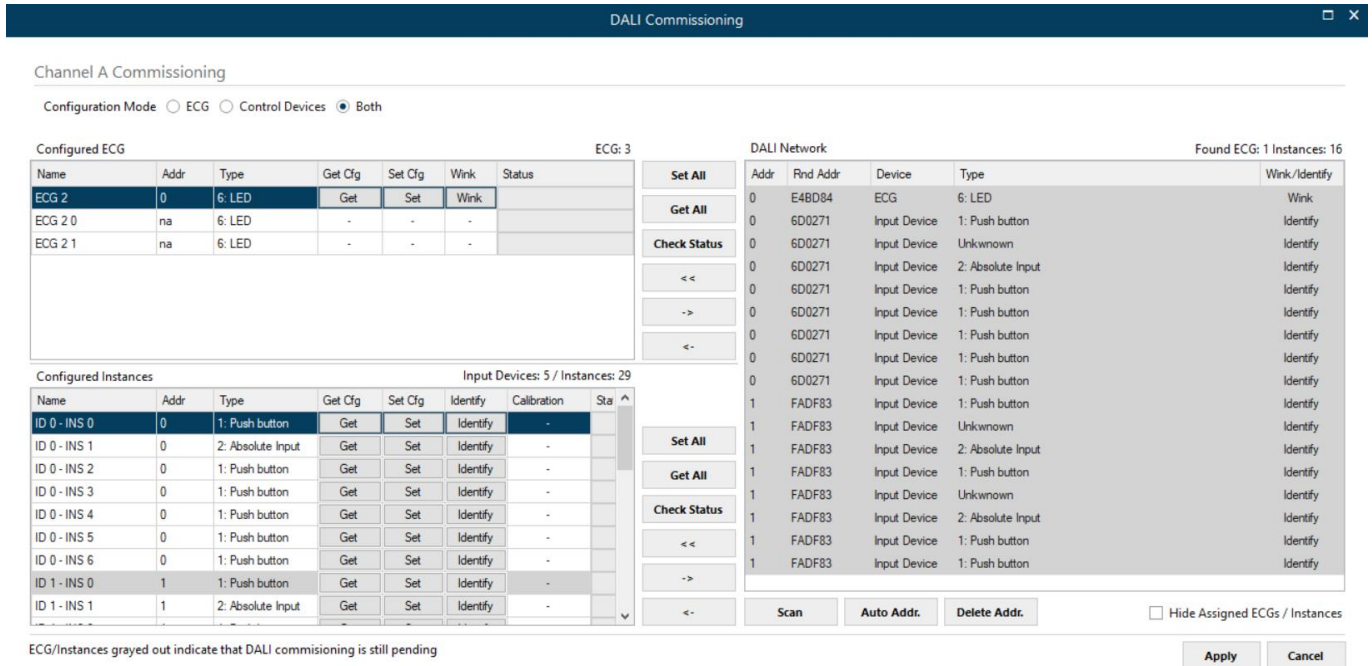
DALI Commissioning

Channel A Commissioning

Configuration Mode ○ ECG ○ Control Devices ● Both

Configured ECG ECG: 3

| Name | Addr | Type | Get Cfg | Set Cfg | Wink | Status |
|---|---|---|---|---|---|---|
| ECG 2 | 0 | 6: LED | Get | Set | Wink | |
| ECG 2 0 | na | 6: LED | - | - | - | |
| ECG 2 1 | na | 6: LED | - | - | - | |

Set All
Get All
Check Status
<<
->
<-

Configured Instances Input Devices: 5 / Instances: 29

| Name | Addr | Type | Get Cfg | Set Cfg | Identify | Calibration | Sta |
|---|---|---|---|---|---|---|---|
| ID 0 - INS 0 | 0 | 1: Push button | Get | Set | Identify | - | |
| ID 0 - INS 1 | 0 | 2: Absolute Input | Get | Set | Identify | - | |
| ID 0 - INS 2 | 0 | 1: Push button | Get | Set | Identify | - | |
| ID 0 - INS 3 | 0 | 1: Push button | Get | Set | Identify | - | |
| ID 0 - INS 4 | 0 | 1: Push button | Get | Set | Identify | - | |
| ID 0 - INS 5 | 0 | 1: Push button | Get | Set | Identify | - | |
| ID 0 - INS 6 | 0 | 1: Push button | Get | Set | Identify | - | |
| ID 1 - INS 0 | 1 | 1: Push button | Get | Set | Identify | - | |
| ID 1 - INS 1 | 1 | 2: Absolute Input | Get | Set | Identify | - | |

Set All
Get All
Check Status
<<
->
<-

DALI Network Found ECG: 1 Instances: 16

| Addr | Rnd Addr | Device | Type | Wink/Identify |
|---|---|---|---|---|
| 0 | E4BD84 | ECG | 6: LED | Wink |
| 0 | 6D0271 | Input Device | 1: Push button | Identify |
| 0 | 6D0271 | Input Device | Unkwnown | Identify |
| 0 | 6D0271 | Input Device | 2: Absolute Input | Identify |
| 0 | 6D0271 | Input Device | 1: Push button | Identify |
| 0 | 6D0271 | Input Device | 1: Push button | Identify |
| 0 | 6D0271 | Input Device | 1: Push button | Identify |
| 0 | 6D0271 | Input Device | 1: Push button | Identify |
| 0 | 6D0271 | Input Device | 1: Push button | Identify |
| 1 | FADF83 | Input Device | 1: Push button | Identify |
| 1 | FADF83 | Input Device | Unkwnown | Identify |
| 1 | FADF83 | Input Device | 2: Absolute Input | Identify |
| 1 | FADF83 | Input Device | 1: Push button | Identify |
| 1 | FADF83 | Input Device | Unkwnown | Identify |
| 1 | FADF83 | Input Device | 2: Absolute Input | Identify |
| 1 | FADF83 | Input Device | 1: Push button | Identify |
| 1 | FADF83 | Input Device | 1: Push button | Identify |

Scan Auto Addr. Delete Addr. Hide Assigned ECGs / Instances

ECG/Instances grayed out indicate that DALI commisioning is still pending

Apply Cancel